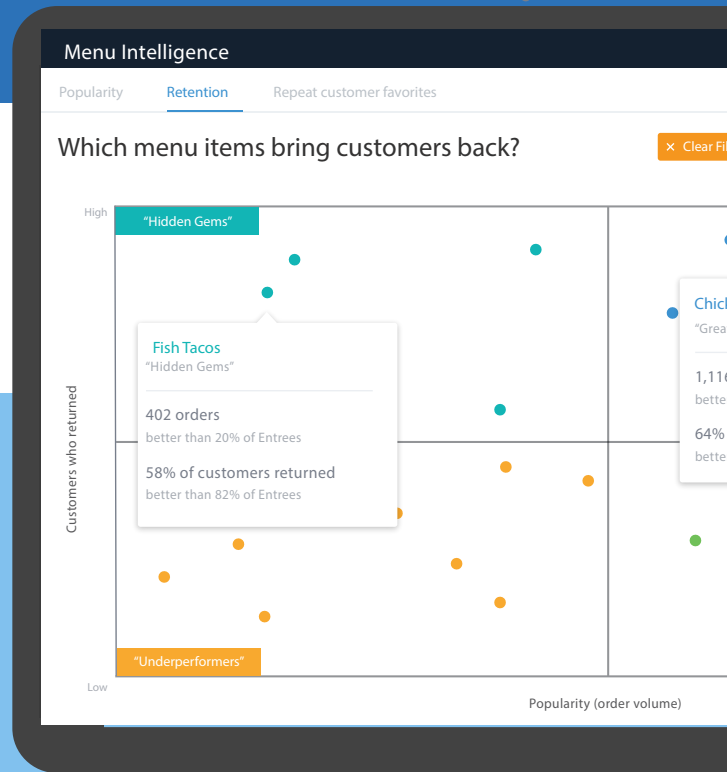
Menu Intelligence

Popularity Retention Repeat customer favorites

Which menu items bring customers back?

× Clear Fi

High

"Hidden Gems"

Fish Tacos
"Hidden Gems"

402 orders
better than 20% of Entrees

58% of customers returned
better than 82% of Entrees

Chick
"Grea

1,11
bette

64%
bette

Customers who returned

"Underperformers"

Low

Popularity (order volume)